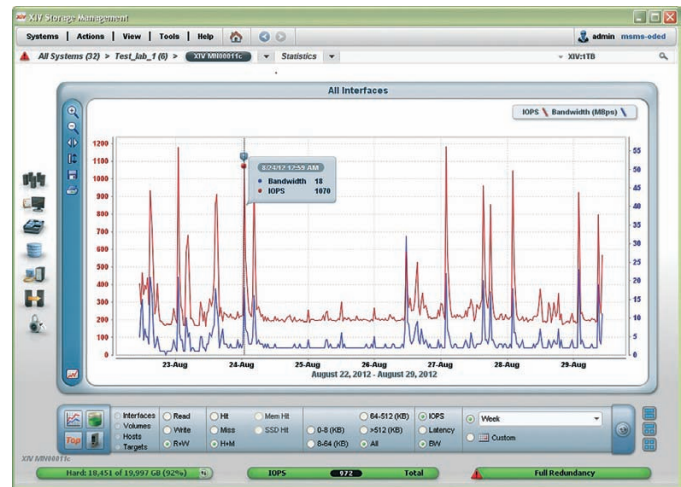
XIV Storage Management

Systems | Actions | View | Tools | Help

admin msms-oded

All Systems (32) > Test_lab_1 (6) > XIV MN00011c > Statistics

XIV:1TB

All Interfaces

IOPS Bandwidth (MBps)

8/24/12 12:59 AM
Bandwidth 18
IOPS 1070

1200
1100
1000
900
800
700
600
500
400
300
200
100
0

55
50
45
40
35
30
25
20
15
10
5
0

23-Aug 24-Aug 25-Aug 26-Aug 27-Aug 28-Aug 29-Aug

August 22, 2012 - August 29, 2012

Top

Interfaces
Volumes
Hosts
Targets

Read
Write
R+W

Hit
Miss
H+M

Mem Hit
SSD Hit

0-8 (KB)
8-64 (KB)

64-512 (KB)
>512 (KB)
All

IOPS
Latency
BW

Week

Custom

XIV MN00011c

Hard: 18,451 of 19,997 GB (92%)

IOPS 872 Total

Full Redundancy